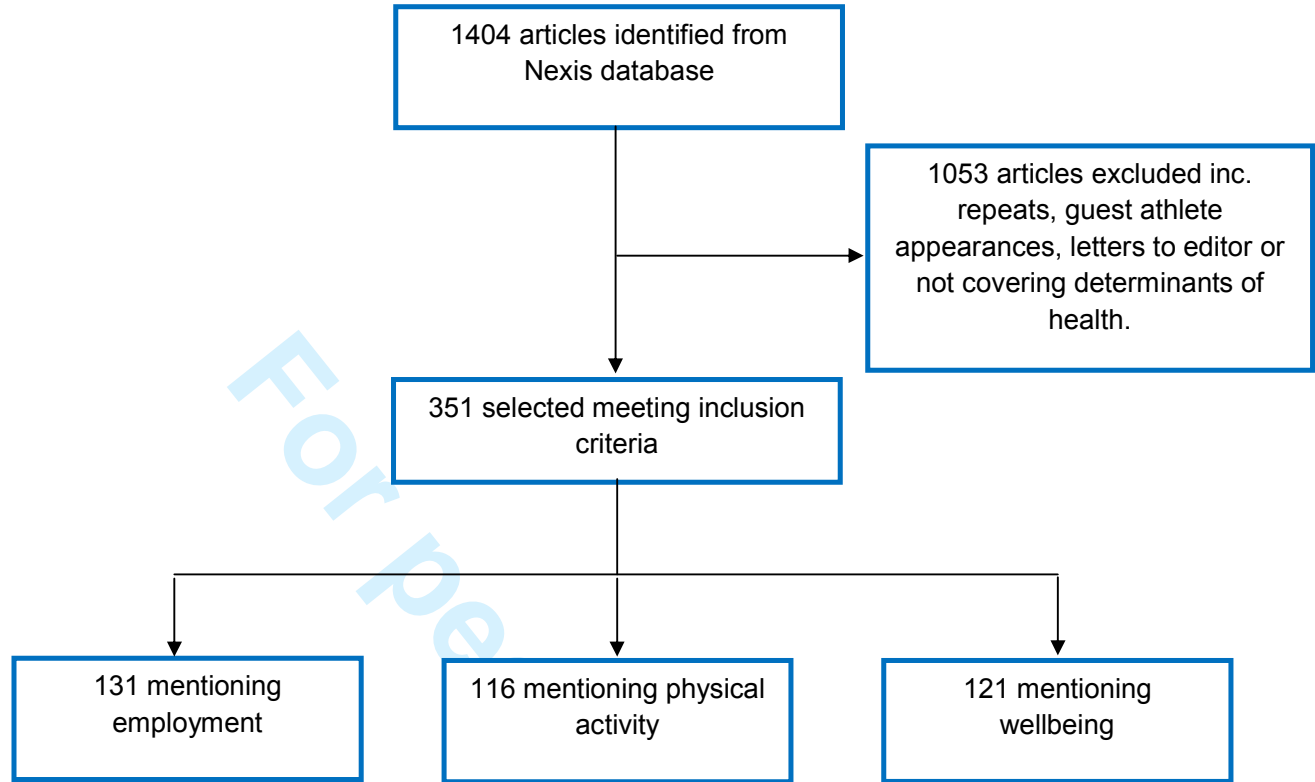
1404 articles identified from Nexis database

1053 articles excluded inc. repeats, guest athlete appearances, letters to editor or not covering determinants of health.

351 selected meeting inclusion criteria

131 mentioning employment

116 mentioning physical activity

121 mentioning wellbeing

For pe